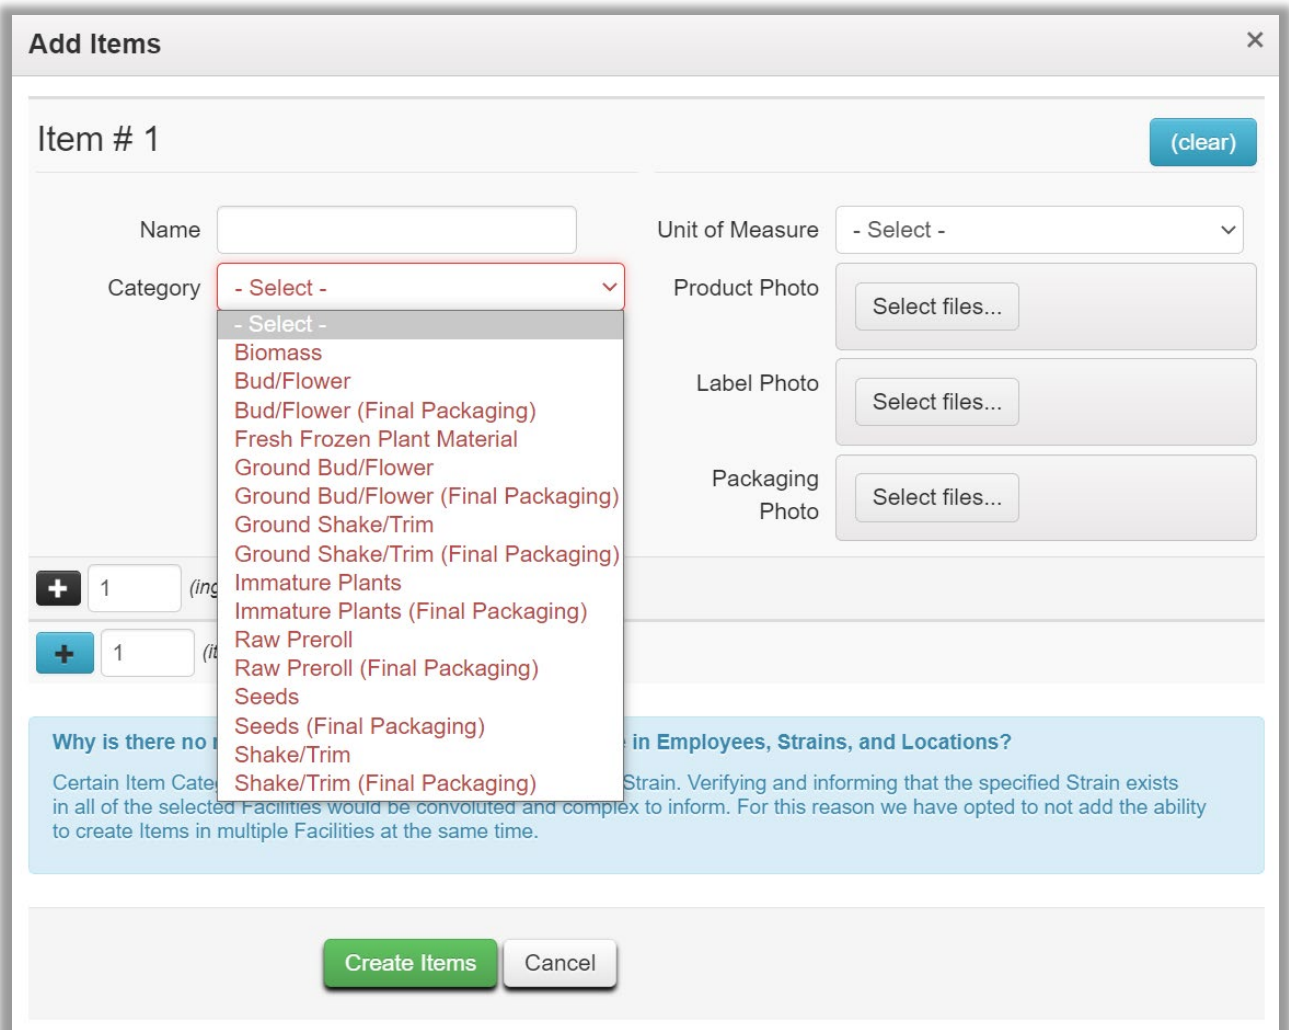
Add Items ×

Item # 1

(clear)

Name

Unit of Measure - Select -

Category - Select -

Product Photo Select files...

Label Photo Select files...

Packaging Photo Select files...

- Select -
Biomass
Bud/Flower
Bud/Flower (Final Packaging)
Fresh Frozen Plant Material
Ground Bud/Flower
Ground Bud/Flower (Final Packaging)
Ground Shake/Trim
Ground Shake/Trim (Final Packaging)
Immature Plants
Immature Plants (Final Packaging)
Raw Preroll
Raw Preroll (Final Packaging)
Seeds
Seeds (Final Packaging)
Shake/Trim
Shake/Trim (Final Packaging)

+ 1 (ing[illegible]

+ 1 (it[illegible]

Why is there no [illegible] in Employees, Strains, and Locations?

Certain Item Cate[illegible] Strain. Verifying and informing that the specified Strain exists in all of the selected Facilities would be convoluted and complex to inform. For this reason we have opted to not add the ability to create Items in multiple Facilities at the same time.

Create Items Cancel